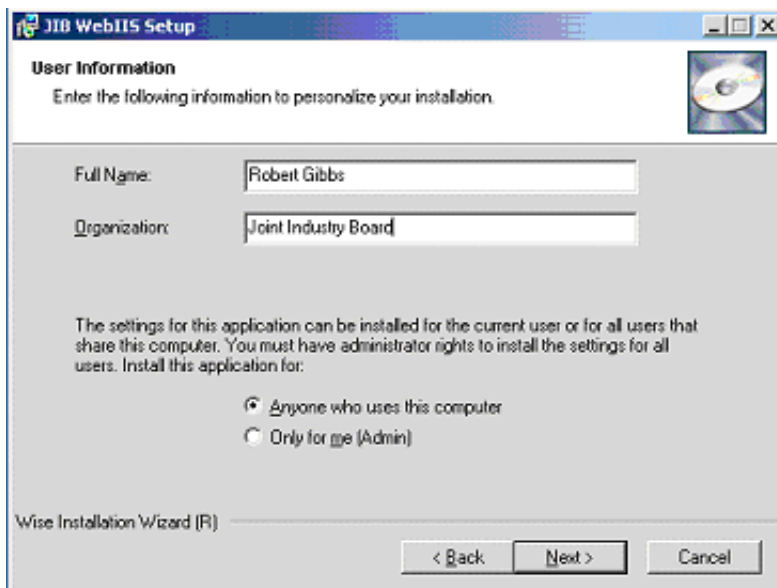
JIB WebIIS Setup

User Information

Enter the following information to personalize your installation.

Full Name: Robert Gibbs

Organization: Joint Industry Board

The settings for this application can be installed for the current user or for all users that share this computer. You must have administrator rights to install the settings for all users. Install this application for:

Anyone who uses this computer

Only for me (Admin)

Wise Installation Wizard (R)

< Back

Next >

Cancel